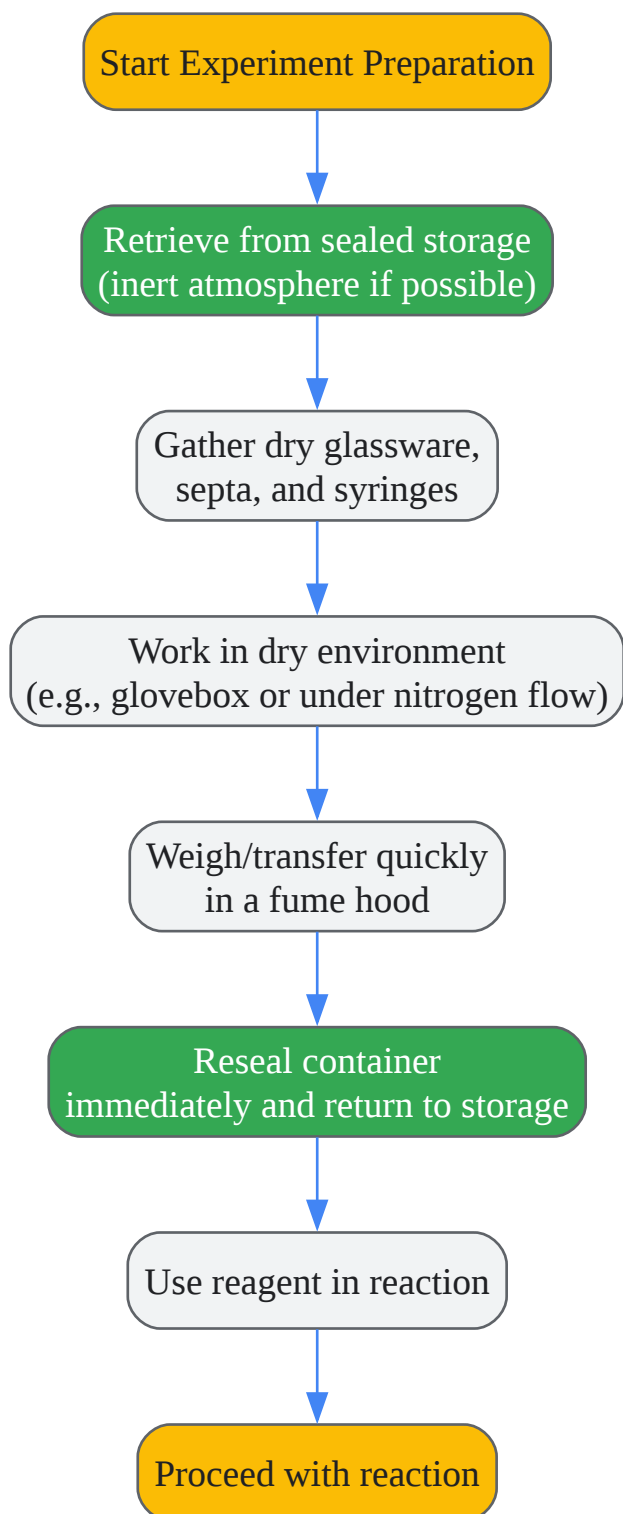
Start Experiment Preparation

Retrieve from sealed storage (inert atmosphere if possible)

Gather dry glassware, septa, and syringes

Work in dry environment (e.g., glovebox or under nitrogen flow)

Weigh/transfer quickly in a fume hood

Reseal container immediately and return to storage

Use reagent in reaction

Proceed with reaction